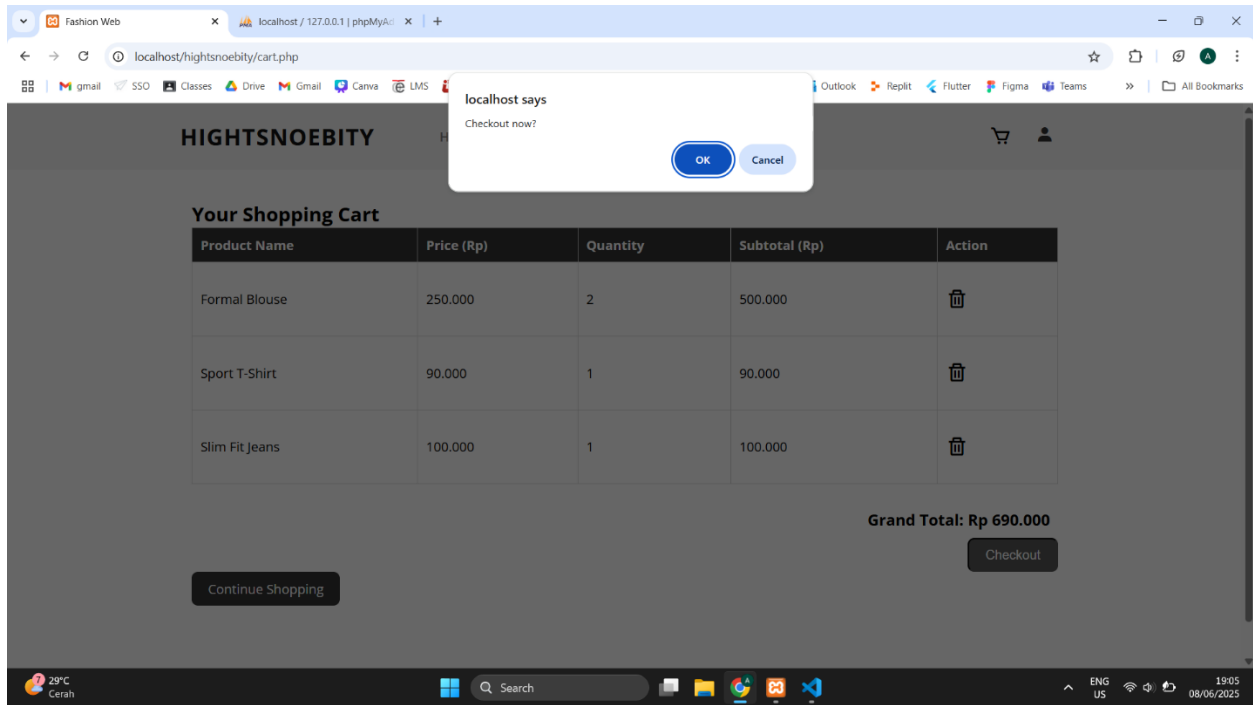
Fashion Web
localhost / 127.0.0.1 | phpMyAd
localhost/hightsnoebity/cart.php
gmail SSO Classes Drive Gmail Canva LMS
Outlook Replit Flutter Figma Teams
All Bookmarks

localhost says
Checkout now?
OK
Cancel

HIGHTSNOEBITY
H

Your Shopping Cart

| Product Name | Price (Rp) | Quantity | Subtotal (Rp) | Action |
|---|---|---|---|---|
| Formal Blouse | 250.000 | 2 | 500.000 | |
| Sport T-Shirt | 90.000 | 1 | 90.000 | |
| Slim Fit Jeans | 100.000 | 1 | 100.000 | |

Grand Total: Rp 690.000
Checkout
Continue Shopping

29°C
Cerah
Search
ENG
US
19:05
08/06/2025